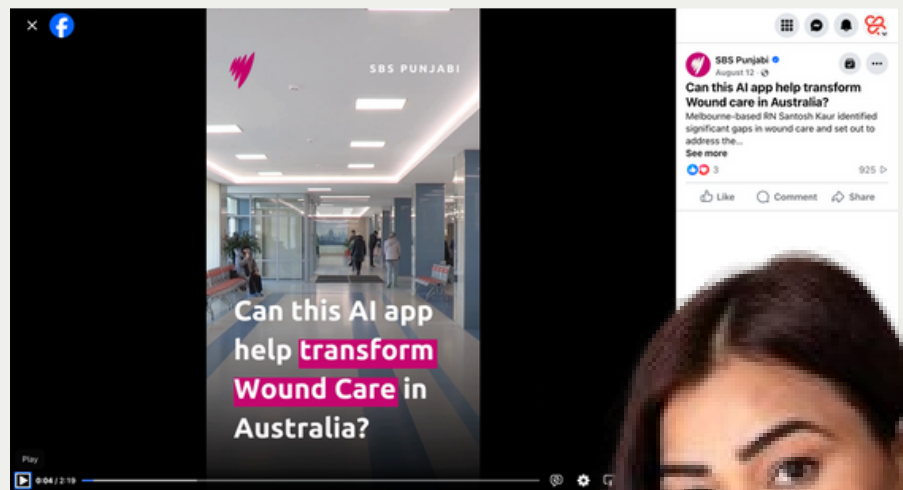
SBS PUNJABI

Can this AI app help transform Wound Care in Australia?

Play

0:04 / 2:19

SBS Punjabi
August 12 ·

Can this AI app help transform Wound care in Australia?

Melbourne-based RN Santosh Kaur identified significant gaps in wound care and set out to address the...

See more

3

925

Like

Comment

Share